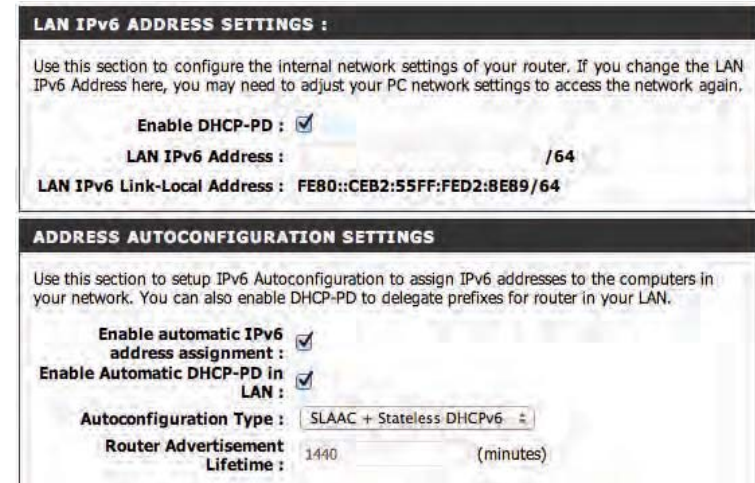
LAN IPv6 ADDRESS SETTINGS :

Use this section to configure the internal network settings of your router. If you change the LAN IPv6 Address here, you may need to adjust your PC network settings to access the network again.

Enable DHCP-PD : ☑

LAN IPv6 Address : /64

LAN IPv6 Link-Local Address : FE80::CEB2:55FF:FED2:8E89/64

ADDRESS AUTOCONFIGURATION SETTINGS

Use this section to setup IPv6 Autoconfiguration to assign IPv6 addresses to the computers in your network. You can also enable DHCP-PD to delegate prefixes for router in your LAN.

Enable automatic IPv6 address assignment : ☑

Enable Automatic DHCP-PD in LAN : ☑

Autoconfiguration Type : SLAAC + Stateless DHCPv6

Router Advertisement Lifetime : 1440 (minutes)